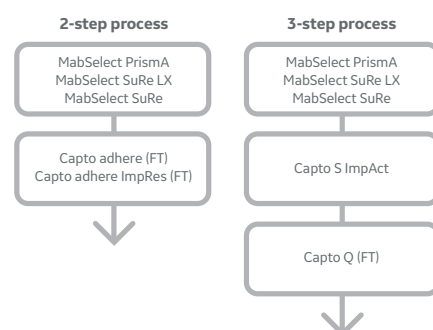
**2-step process**

MabSelect PrismA
MabSelect SuRe LX
MabSelect SuRe

Capto adhere (FT)
Capto adhere ImpRes (FT)

**3-step process**

MabSelect PrismA
MabSelect SuRe LX
MabSelect SuRe

Capto S ImpAct

Capto Q (FT)